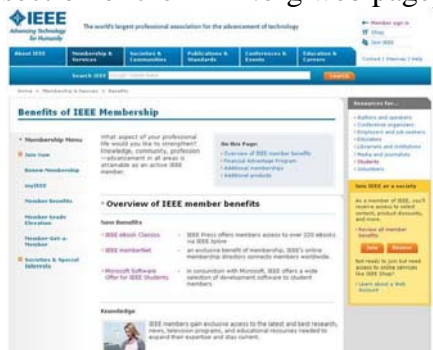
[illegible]

IEEE
Advancing Technology for Humanity

The world's largest professional association for the advancement of technology

Member sign in
Shop
Join IEEE

About IEEE | Membership & Services | Societies & Communities | Publications & Standards | Conferences & Events | Education & Careers

Contact | Sitemap | Help

Search IEEE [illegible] Search

Home > Membership & Services > Benefits

Benefits of IEEE Membership

Membership Menu
Join now
Renew Membership
myIEEE
Member Benefits
Member Grade Elevation
Member Get-a-Member
Societies & Special Interests

What aspect of your professional life would you like to strengthen? Knowledge, community, profession —advancement in all areas is attainable as an active IEEE member.

On this Page:
Overview of IEEE member benefits
Financial Advantage Program
Additional memberships
Additional products

Overview of IEEE member benefits

New Benefits

IEEE eBook Classics — IEEE Press offers members access to over 220 eBooks via IEEE Xplore

IEEE memberNet — an exclusive benefit of membership, IEEE's online membership directory connects members worldwide.

Microsoft Software Offer for IEEE Students — In conjunction with Microsoft, IEEE offers a wide selection of development software to student members.

Knowledge

IEEE members gain exclusive access to the latest and best research, news, television programs, and educational resources needed to expand their expertise and stay current.

Resources for...
Authors and speakers
Conference organizers
Employers and job seekers
Educators
Libraries and institutions
Media and journalists
Students
Volunteers

Join IEEE as a society

As a member of IEEE, you'll receive access to select content, product discounts, and more.

Review all member benefits

Join | Renew

Not ready to join but need access to online services like IEEE Shop?

Learn about a Web Account